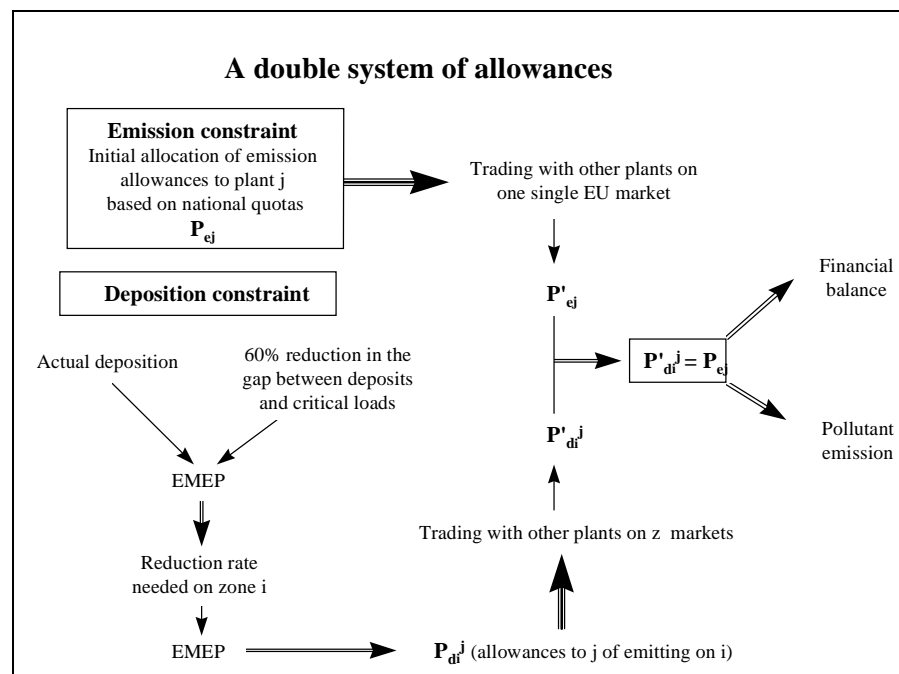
A double system of allowances

**Emission constraint**
Initial allocation of emission allowances to plant j based on national quotas
$P_{ej}$

Trading with other plants on one single EU market

$P'_{ej}$

**Deposition constraint**

Actual deposition

60% reduction in the gap between deposits and critical loads

$P'^{j}_{di} = P_{ej}$

Financial balance

Pollutant emission

$P'^{j}_{di}$

EMEP

Reduction rate needed on zone i

Trading with other plants on z markets

EMEP

$P^{j}_{di}$ (allowances to j of emitting on i)